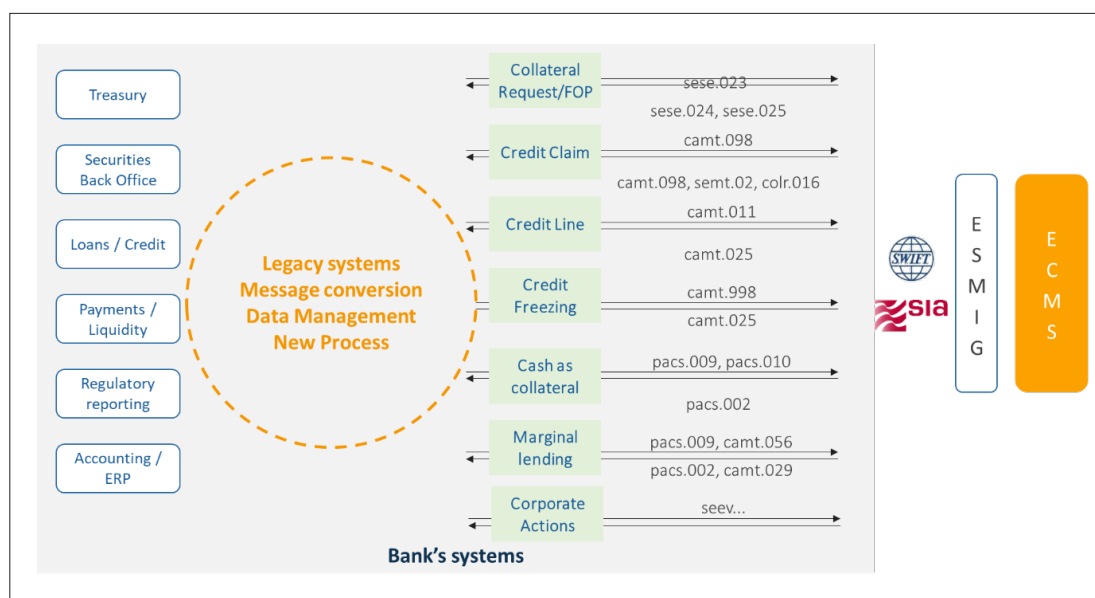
Treasury

Securities Back Office

Loans / Credit

Payments / Liquidity

Regulatory reporting

Accounting / ERP

Legacy systems
Message conversion
Data Management
New Process

Collateral Request/FOP
sese.023
sese.024, sese.025

Credit Claim
camt.098
camt.098, semt.02, colr.016

Credit Line
camt.011
camt.025

Credit Freezing
camt.998
camt.025

Cash as collateral
pacs.009, pacs.010
pacs.002

Marginal lending
pacs.009, camt.056
pacs.002, camt.029

Corporate Actions
seev...

Bank's systems

SWIFT

SIA

E S M I G

E C M S